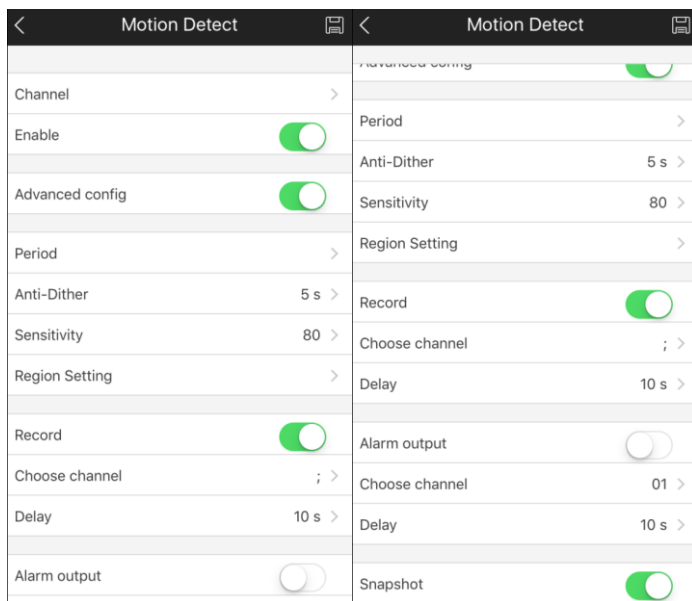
Motion Detect

Channel

Enable

Advanced config

Period

Anti-Dither 5 s

Sensitivity 80

Region Setting

Record

Choose channel ;

Delay 10 s

Alarm output

Motion Detect

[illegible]

Period

Anti-Dither 5 s

Sensitivity 80

Region Setting

Record

Choose channel ;

Delay 10 s

Alarm output

Choose channel 01

Delay 10 s

Snapshot